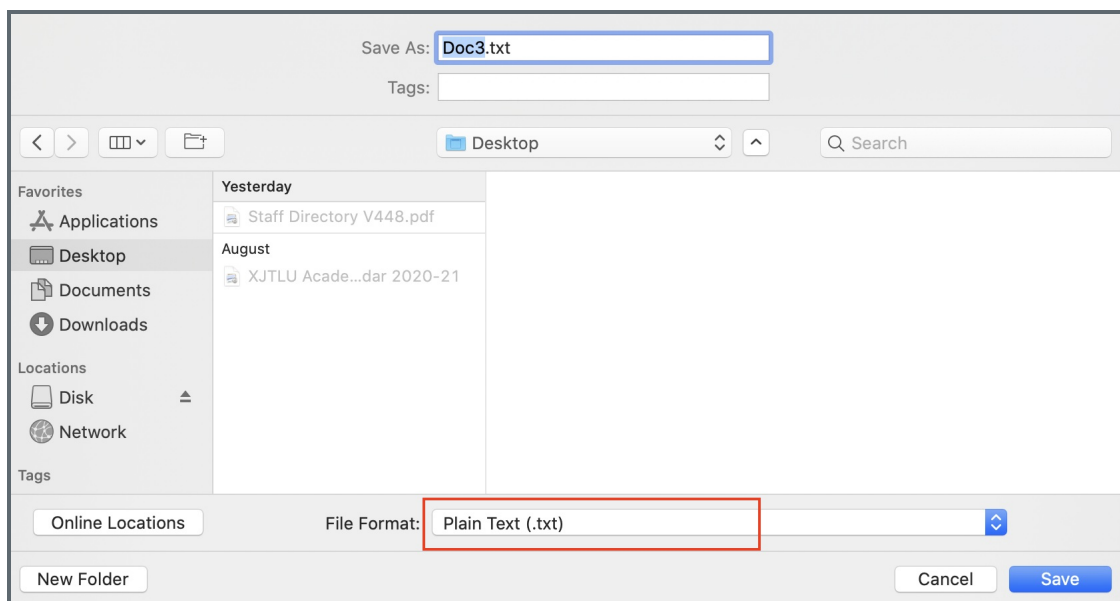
Save As: Doc3.txt
Tags:

Desktop
Search

Favorites
Applications
Desktop
Documents
Downloads

Locations
Disk
Network

Tags

Yesterday
Staff Directory V448.pdf
August
XJTLU Acade...dar 2020-21

Online Locations
File Format: Plain Text (.txt)

New Folder
Cancel
Save